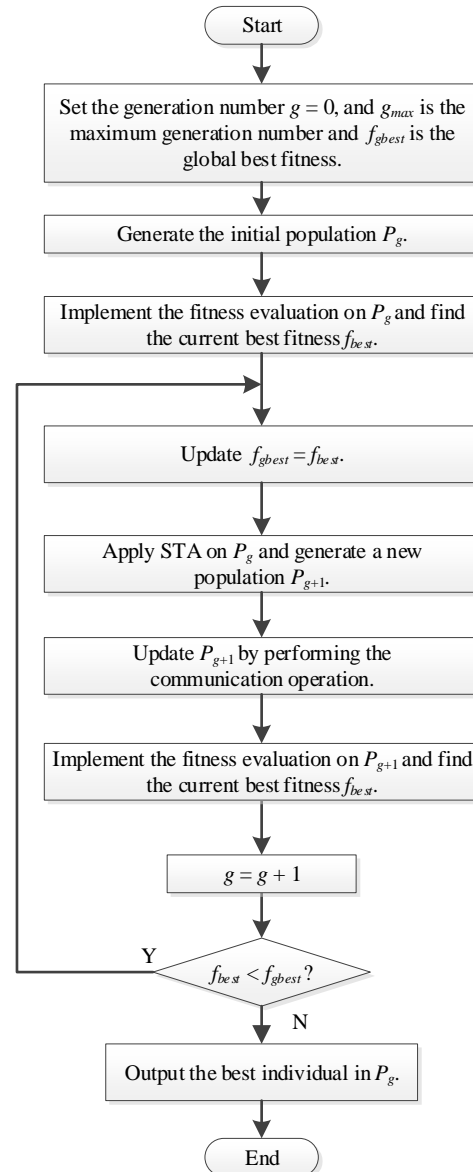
Start

Set the generation number $g = 0$, and $g_{max}$ is the maximum generation number and $f_{gbest}$ is the global best fitness.

Generate the initial population $P_g$.

Implement the fitness evaluation on $P_g$ and find the current best fitness $f_{best}$.

Update $f_{gbest} = f_{best}$.

Apply STA on $P_g$ and generate a new population $P_{g+1}$.

Update $P_{g+1}$ by performing the communication operation.

Implement the fitness evaluation on $P_{g+1}$ and find the current best fitness $f_{best}$.

$g = g + 1$

Y

$f_{best} < f_{gbest}$?

N

Output the best individual in $P_g$.

End